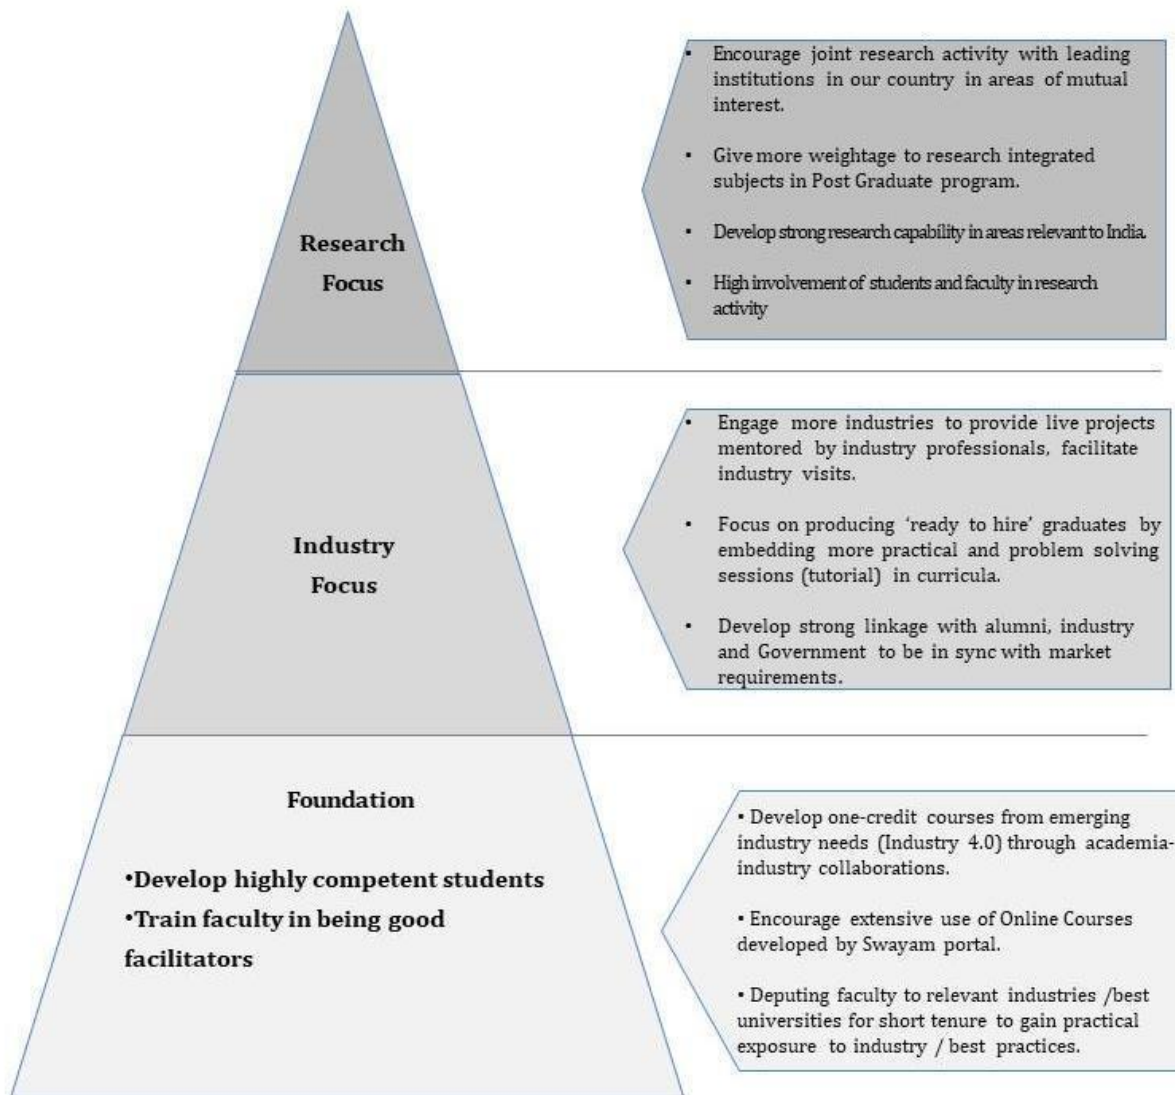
Research Focus

• Encourage joint research activity with leading institutions in our country in areas of mutual interest.

• Give more weightage to research integrated subjects in Post Graduate program.

• Develop strong research capability in areas relevant to India.

• High involvement of students and faculty in research activity

Industry Focus

• Engage more industries to provide live projects mentored by industry professionals, facilitate industry visits.

• Focus on producing 'ready to hire' graduates by embedding more practical and problem solving sessions (tutorial) in curricula.

• Develop strong linkage with alumni, industry and Government to be in sync with market requirements.

Foundation

•Develop highly competent students
•Train faculty in being good facilitators

• Develop one-credit courses from emerging industry needs (Industry 4.0) through academia-industry collaborations.

• Encourage extensive use of Online Courses developed by Swayam portal.

• Deputing faculty to relevant industries /best universities for short tenure to gain practical exposure to industry / best practices.